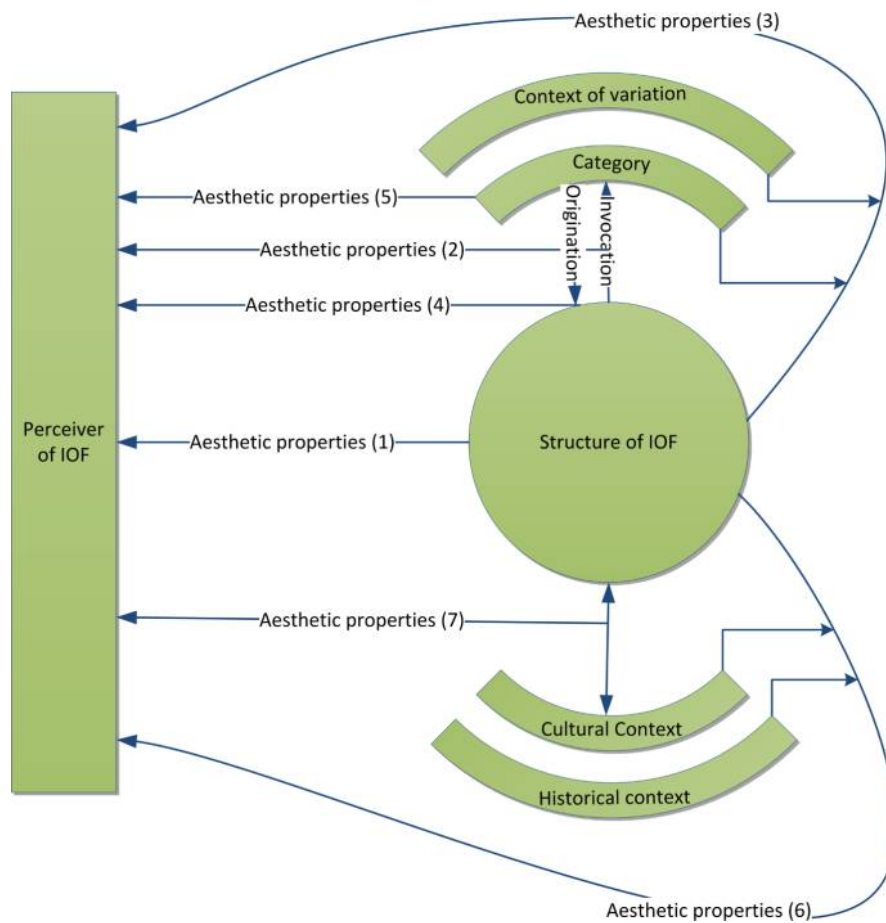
Aesthetic properties (3)

Context of variation

Category

Aesthetic properties (5)

Origination

Invocation

Aesthetic properties (2)

Aesthetic properties (4)

Perceiver of IOF

Aesthetic properties (1)

Structure of IOF

Aesthetic properties (7)

Cultural Context

Historical context

Aesthetic properties (6)